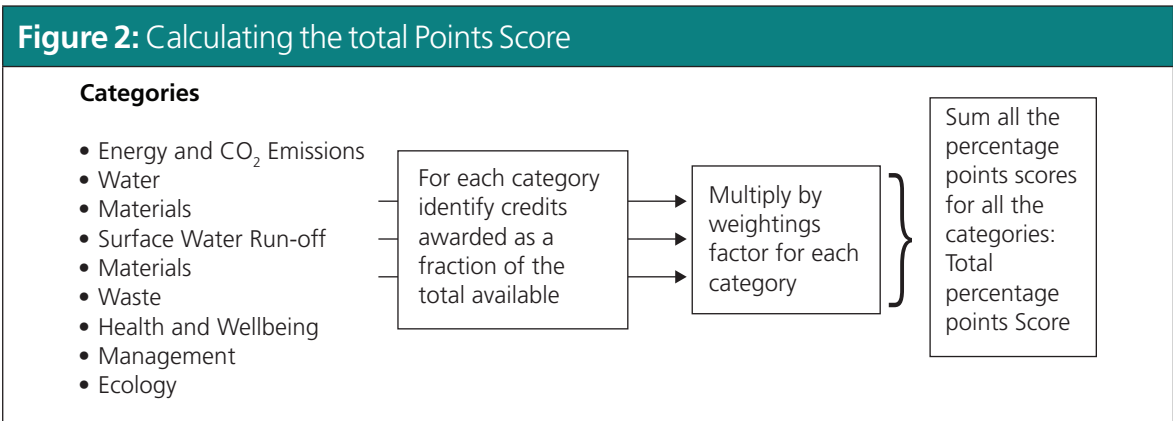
**Figure 2:** Calculating the total Points Score

**Categories**

- Energy and $CO_2$ Emissions
- Water
- Materials
- Surface Water Run-off
- Materials
- Waste
- Health and Wellbeing
- Management
- Ecology

For each category identify credits awarded as a fraction of the total available

Multiply by weightings factor for each category

Sum all the percentage points scores for all the categories: Total percentage points Score